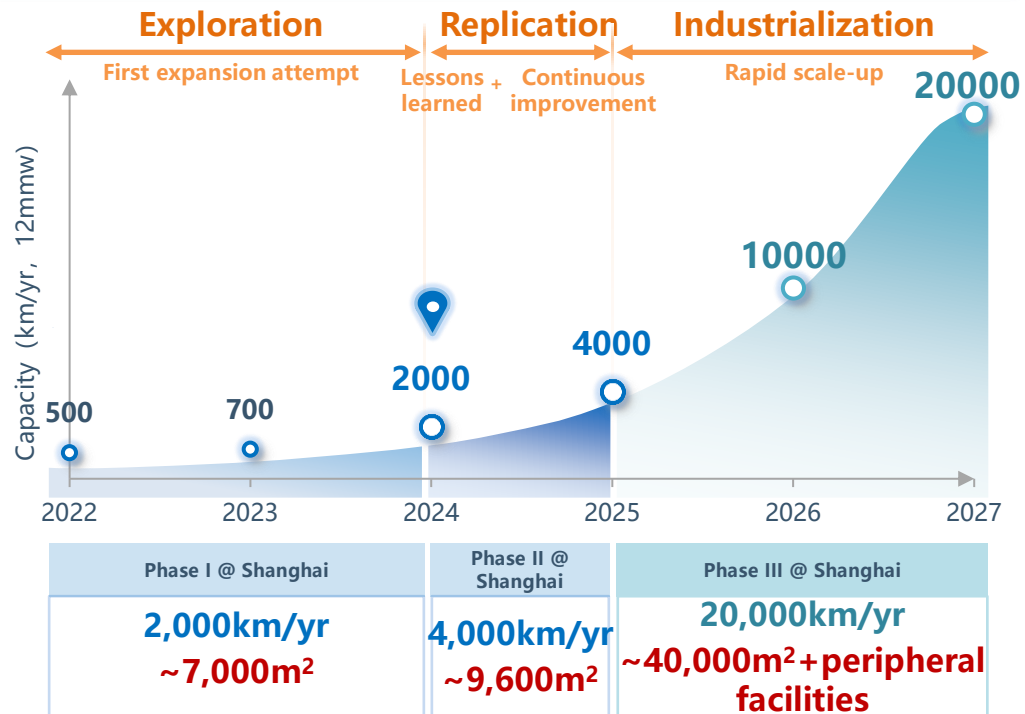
Exploration

Replication

Industrialization

First expansion attempt

Lessons learned + Continuous improvement

Rapid scale-up

Capacity（km/yr，12mmw）

500

700

2000

4000

10000

20000

2022

2023

2024

2025

2026

2027

| Phase I @ Shanghai | Phase II @ Shanghai | Phase III @ Shanghai |
|---|---|---|
| 2,000km/yr ~7,000m$^2$ | 4,000km/yr ~9,600m$^2$ | 20,000km/yr ~40,000m$^2$+peripheral facilities |